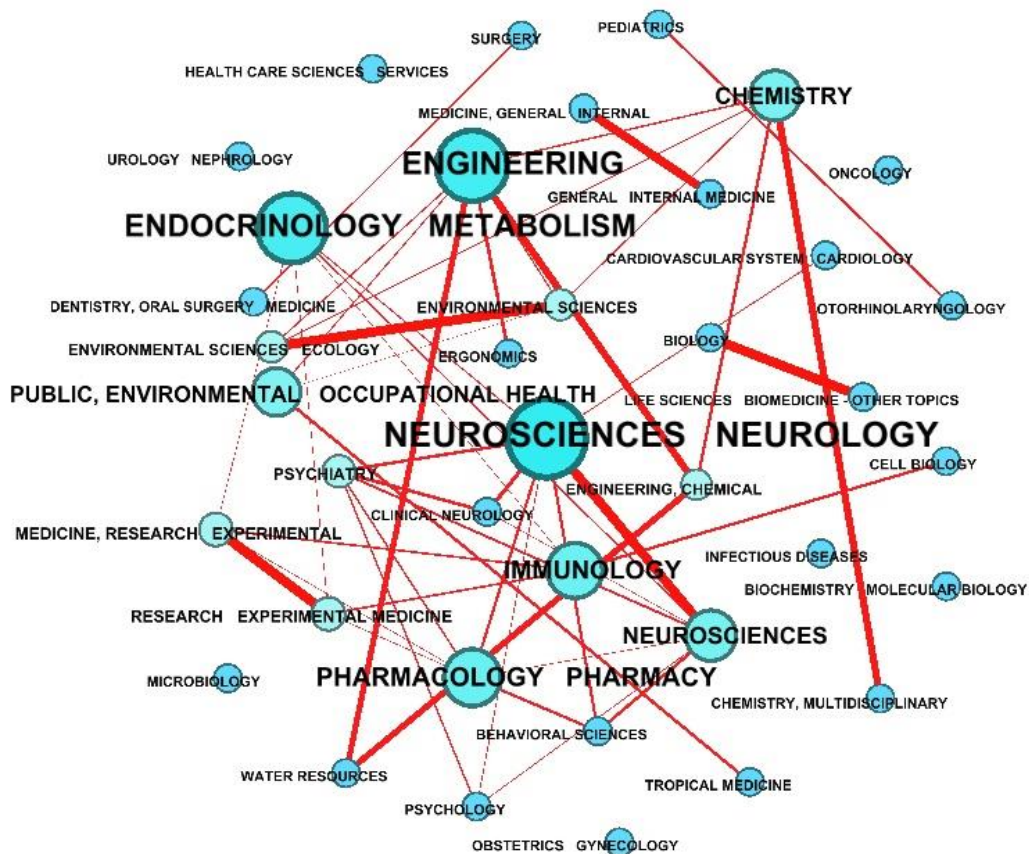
SURGERY
PEDIATRICS
HEALTH CARE SCIENCES SERVICES
CHEMISTRY
MEDICINE, GENERAL INTERNAL
UROLOGY NEPHROLOGY
ENGINEERING
ONCOLOGY
GENERAL INTERNAL MEDICINE
ENDOCRINOLOGY METABOLISM
CARDIOVASCULAR SYSTEM CARDIOLOGY
DENTISTRY, ORAL SURGERY MEDICINE
ENVIRONMENTAL SCIENCES
OTORHINOLARYNGOLOGY
ENVIRONMENTAL SCIENCES ECOLOGY
ERGONOMICS
BIOLOGY
PUBLIC, ENVIRONMENTAL OCCUPATIONAL HEALTH
LIFE SCIENCES BIOMEDICINE - OTHER TOPICS
NEUROSCIENCES NEUROLOGY
CELL BIOLOGY
PSYCHIATRY
ENGINEERING, CHEMICAL
CLINICAL NEUROLOGY
MEDICINE, RESEARCH EXPERIMENTAL
INFECTIOUS DISEASES
IMMUNOLOGY
BIOCHEMISTRY MOLECULAR BIOLOGY
RESEARCH EXPERIMENTAL MEDICINE
NEUROSCIENCES
MICROBIOLOGY
PHARMACOLOGY PHARMACY
CHEMISTRY, MULTIDISCIPLINARY
BEHAVIORAL SCIENCES
WATER RESOURCES
TROPICAL MEDICINE
PSYCHOLOGY
OBSTETRICS GYNECOLOGY